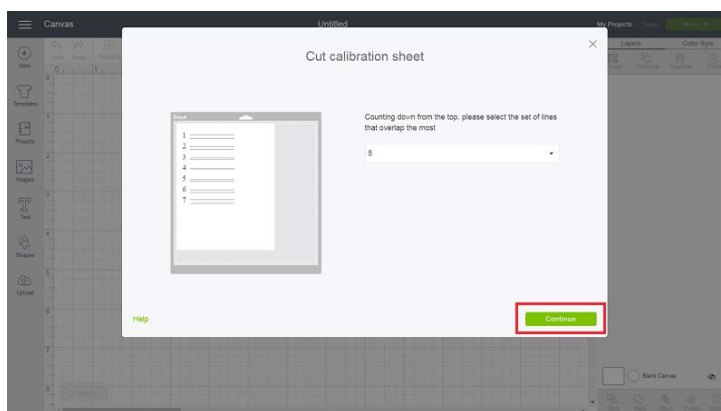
Canvas

Untitled

My Projects

Layers

Color Sync

New

Templates

Projects

Images

Text

Shapes

Upload

Cut calibration sheet

Cricut

1
2
3
4
5
6
7

Counting down from the top, please select the set of lines that overlap the most

5

Help

Continue

Blank Canvas